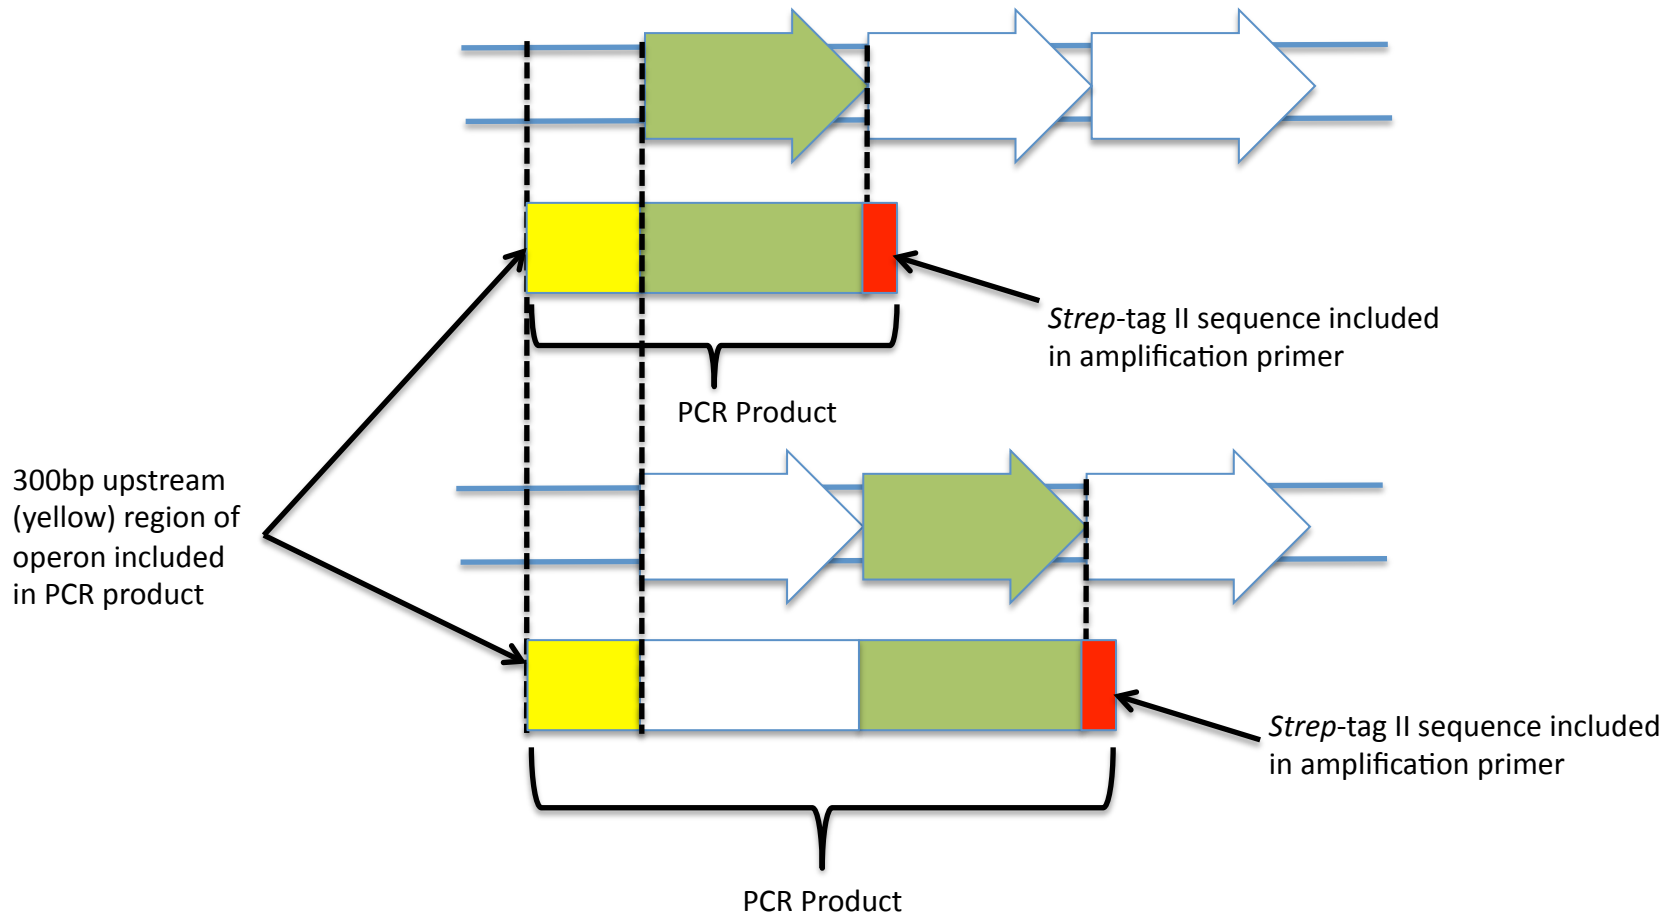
Strep-tag II sequence included in amplification primer

PCR Product

300bp upstream (yellow) region of operon included in PCR product

Strep-tag II sequence included in amplification primer

PCR Product